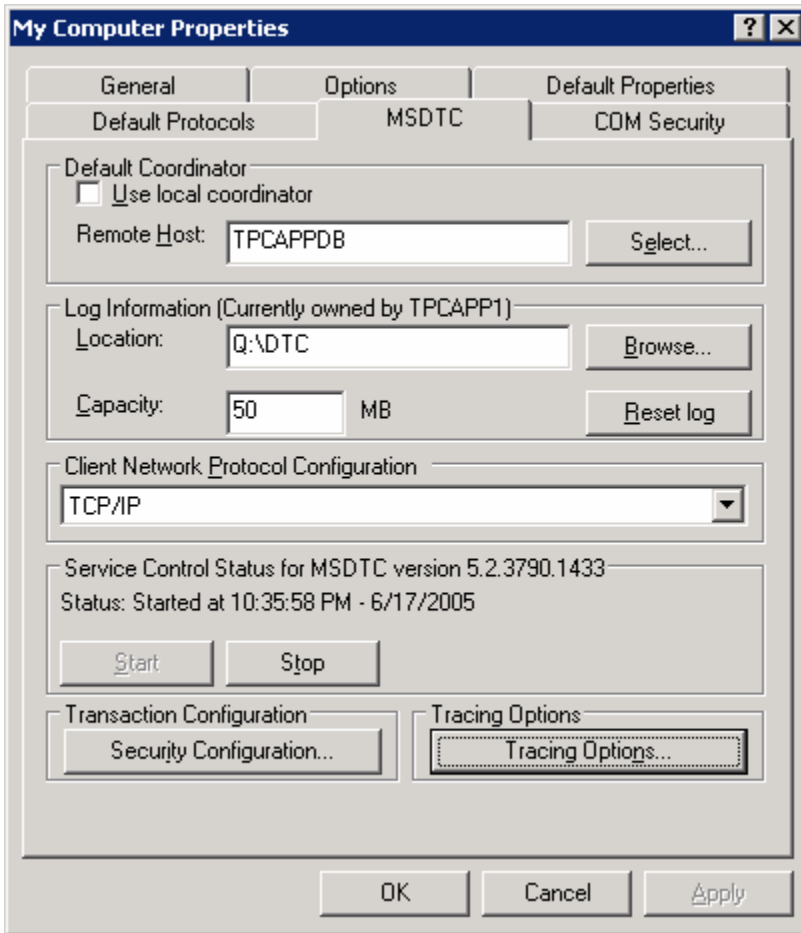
My Computer Properties

?
X

General
Options
Default Properties
Default Protocols
MSDTC
COM Security

Default Coordinator
Use local coordinator
Remote Host: TPCAPPDB
Select...

Log Information (Currently owned by TPCAPP1)
Location: Q:\DTC
Browse...
Capacity: 50 MB
Reset log

Client Network Protocol Configuration
TCP/IP

Service Control Status for MSDTC version 5.2.3790.1433
Status: Started at 10:35:58 PM - 6/17/2005
Start
Stop

Transaction Configuration
Security Configuration...

Tracing Options
Tracing Options...

OK
Cancel
Apply